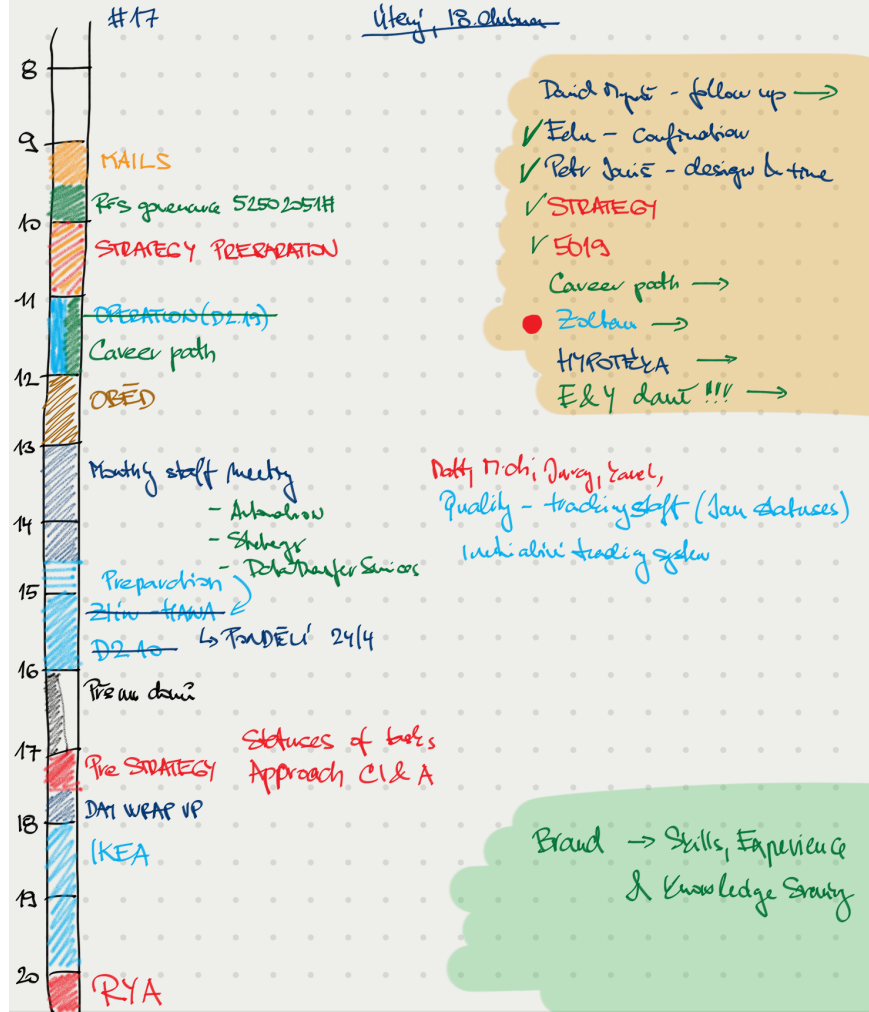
#17

Úterý, 18. Dubna

8
9
10
11
12
13
14
15
16
17
18
19
20

MAILS
RFS governance 5250 2051#
STRATEGY PREPARATION
~~OPERATION (D2.13)~~
Career path
OBĚD
Monthly staff meeting
- Automation
- Strategy
- Data Transfer Services
Preparation
~~ZLÍN - HANA~~
~~D2 10~~
↳ PONDĚLÍ 24/4
Přerov daně
Pre STRATEGY
DAY WRAP UP
IKEA
RYA

David Mysík - follow up →
✓ Eelu - confirmation
✓ Petr Janis - design & time
✓ STRATEGY
✓ 5019
Career path →
Zoltan →
HYPOTÉKA →
E&Y daně !!! →

Matty Michi, Juraj, Karel,
Quality - trading staff (Jan statuses)
Inicializace trading system

Statuses of tasks
Approach CI & A

Brand → Skills, Experience & Knowledge Survey